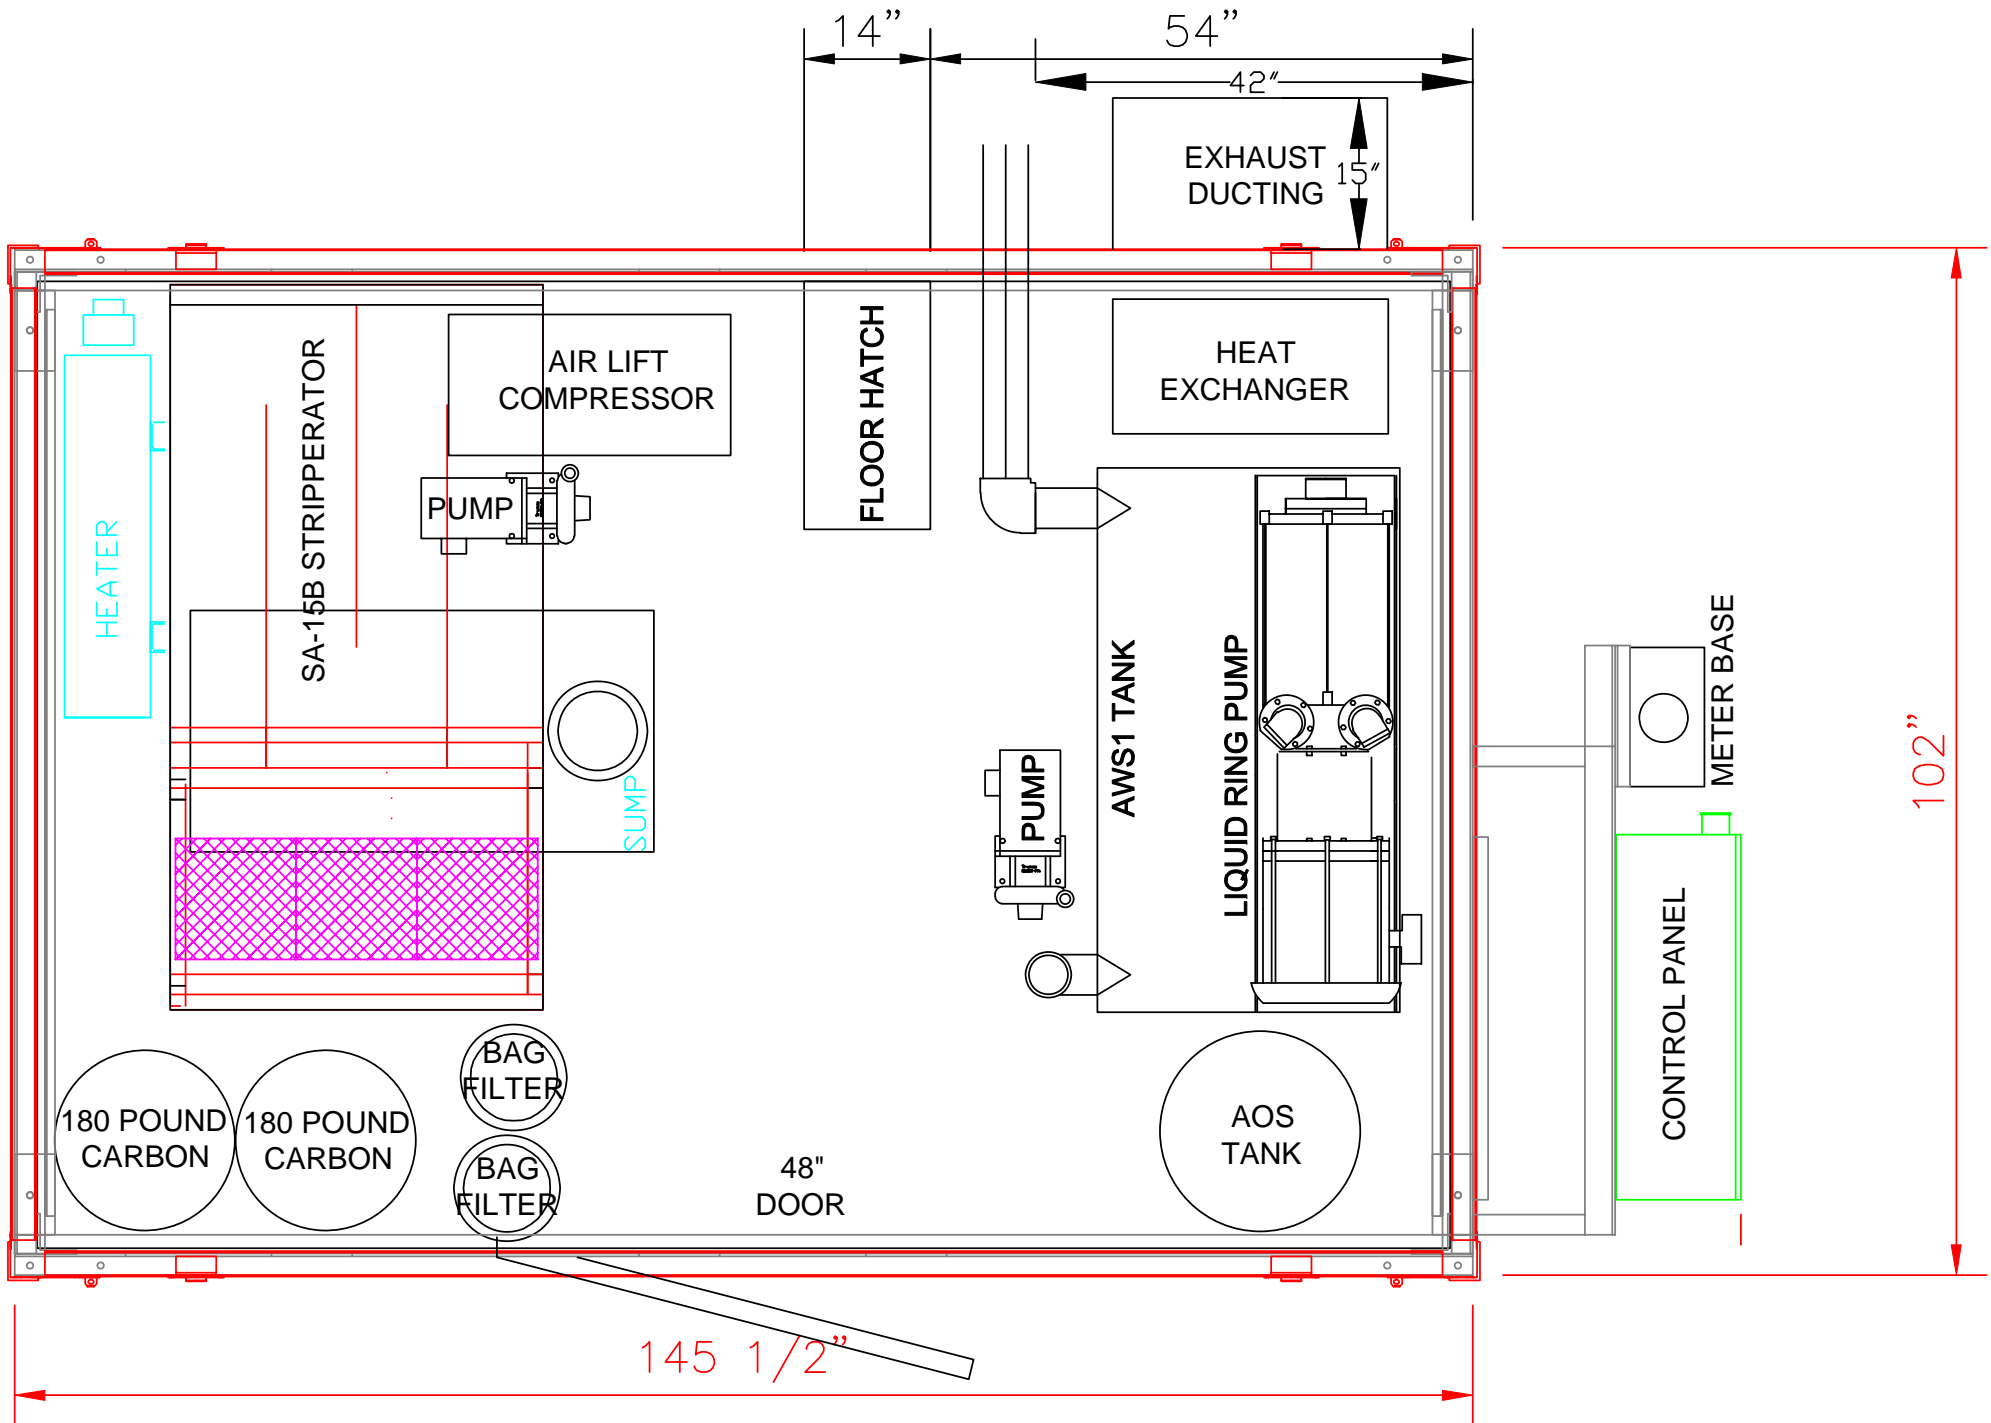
14”
54”
42”
EXHAUST DUCTING
15”
HEAT EXCHANGER
AIR LIFT COMPRESSOR
FLOOR HATCH
PUMP
SA-15B STRIPPERATOR
HEATER
SUMP
PUMP
AWS1 TANK
LIQUID RING PUMP
METER BASE
102”
CONTROL PANEL
180 POUND CARBON
180 POUND CARBON
BAG FILTER
BAG FILTER
48" DOOR
AOS TANK
145 1/2”